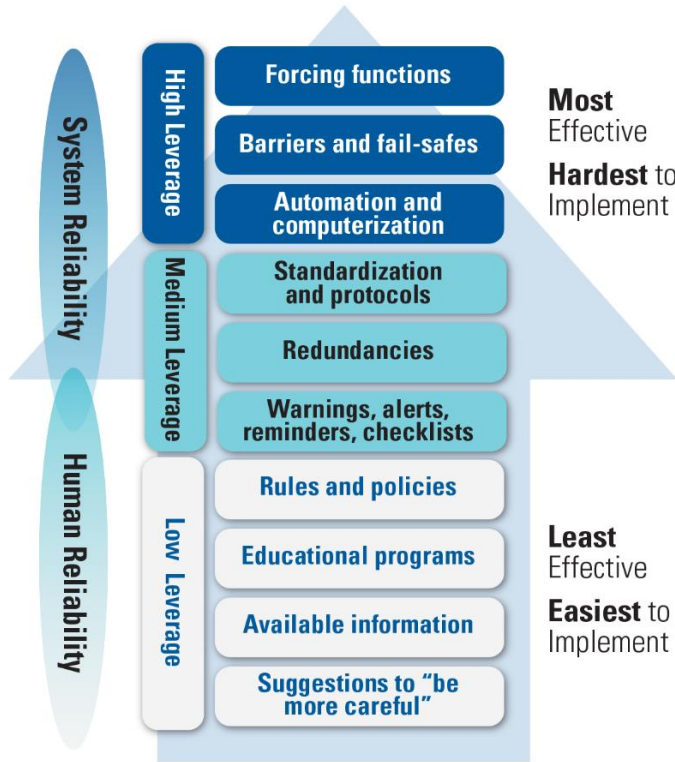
System Reliability

Human Reliability

High Leverage

Forcing functions

Barriers and fail-safes

Automation and computerization

Medium Leverage

Standardization and protocols

Redundancies

Warnings, alerts, reminders, checklists

Low Leverage

Rules and policies

Educational programs

Available information

Suggestions to "be more careful"

Most Effective

Hardest to Implement

Least Effective

Easiest to Implement